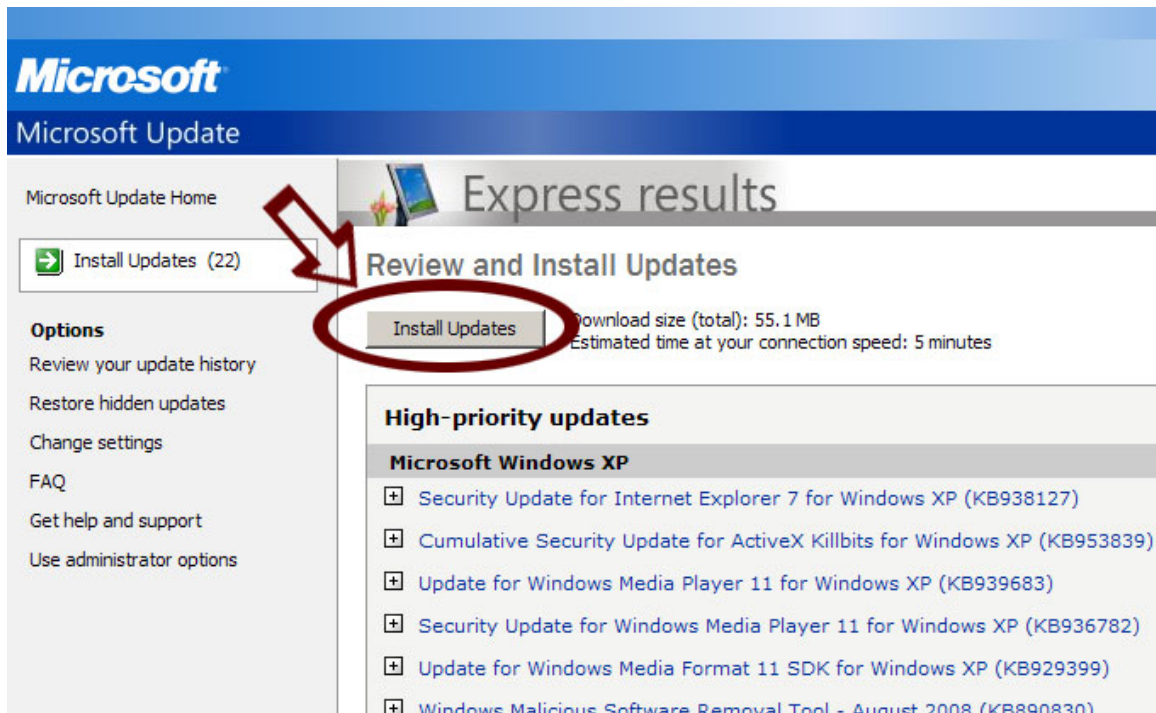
Microsoft

Microsoft Update

Microsoft Update Home

Install Updates (22)

Options

Review your update history

Restore hidden updates

Change settings

FAQ

Get help and support

Use administrator options

Express results

Review and Install Updates

Install Updates

Download size (total): 55.1 MB
Estimated time at your connection speed: 5 minutes

High-priority updates

Microsoft Windows XP

Security Update for Internet Explorer 7 for Windows XP (KB938127)

Cumulative Security Update for ActiveX Killbits for Windows XP (KB953839)

Update for Windows Media Player 11 for Windows XP (KB939683)

Security Update for Windows Media Player 11 for Windows XP (KB936782)

Update for Windows Media Format 11 SDK for Windows XP (KB929399)

Windows Malicious Software Removal Tool - August 2008 (KB890830)